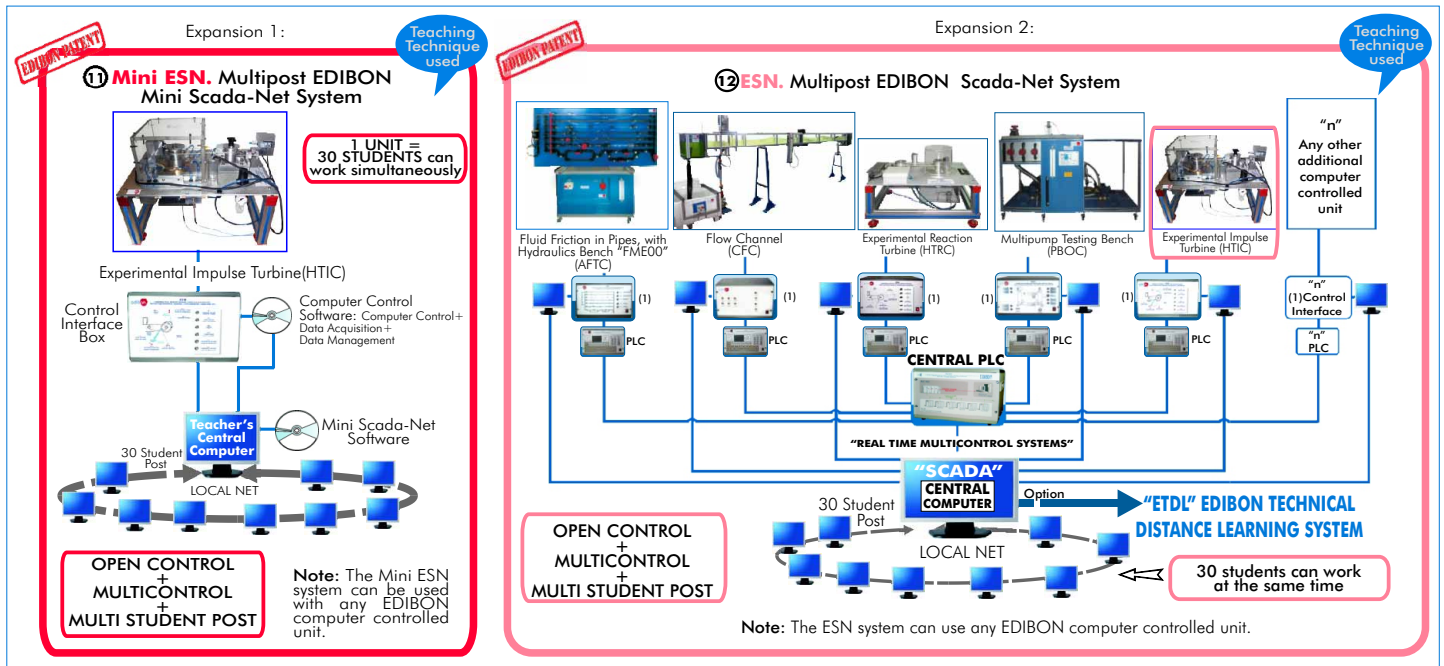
Expansion 1:

EDIBON PATENT

Teaching Technique used

11 Mini ESN. Multipost EDIBON Mini Scada-Net System

1 UNIT = 30 STUDENTS can work simultaneously

Experimental Impulse Turbine(HTIC)

Control Interface Box

Computer Control Software: Computer Control+ Data Acquisition+ Data Management

Teacher's Central Computer

Mini Scada-Net Software

30 Student Post

LOCAL NET

OPEN CONTROL + MULTICONTROL + MULTI STUDENT POST

Note: The Mini ESN system can be used with any EDIBON computer controlled unit.

Expansion 2:

EDIBON PATENT

Teaching Technique used

12 ESN. Multipost EDIBON Scada-Net System

Fluid Friction in Pipes, with Hydraulics Bench "FME00" (AFTC)

Flow Channel (CFC)

Experimental Reaction Turbine (HTRC)

Multipump Testing Bench (PBOC)

Experimental Impulse Turbine (HTIC)

"n" Any other additional computer controlled unit

(1)

(1)

(1)

(1)

(1)

"n" (1)Control Interface

PLC

PLC

PLC

PLC

PLC

"n" PLC

CENTRAL PLC

"REAL TIME MULTICONTROL SYSTEMS"

"SCADA" CENTRAL COMPUTER

Option

"ETDL" EDIBON TECHNICAL DISTANCE LEARNING SYSTEM

30 Student Post

LOCAL NET

OPEN CONTROL + MULTICONTROL + MULTI STUDENT POST

30 students can work at the same time

Note: The ESN system can use any EDIBON computer controlled unit.